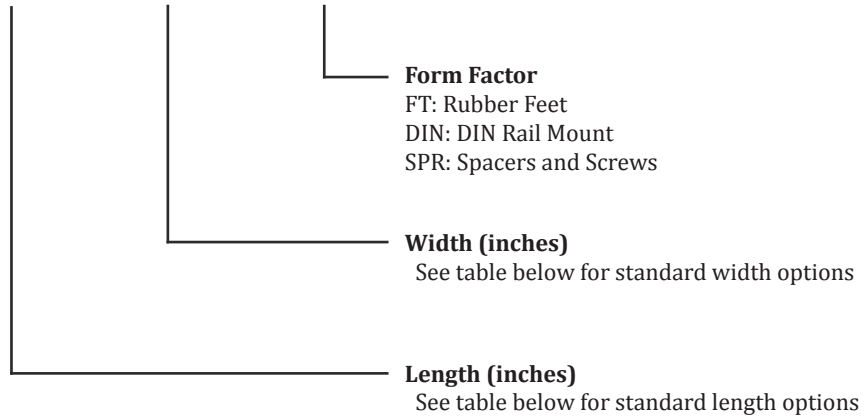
**Form Factor**
FT: Rubber Feet
DIN: DIN Rail Mount
SPR: Spacers and Screws

**Width (inches)**
See table below for standard width options

**Length (inches)**
See table below for standard length options